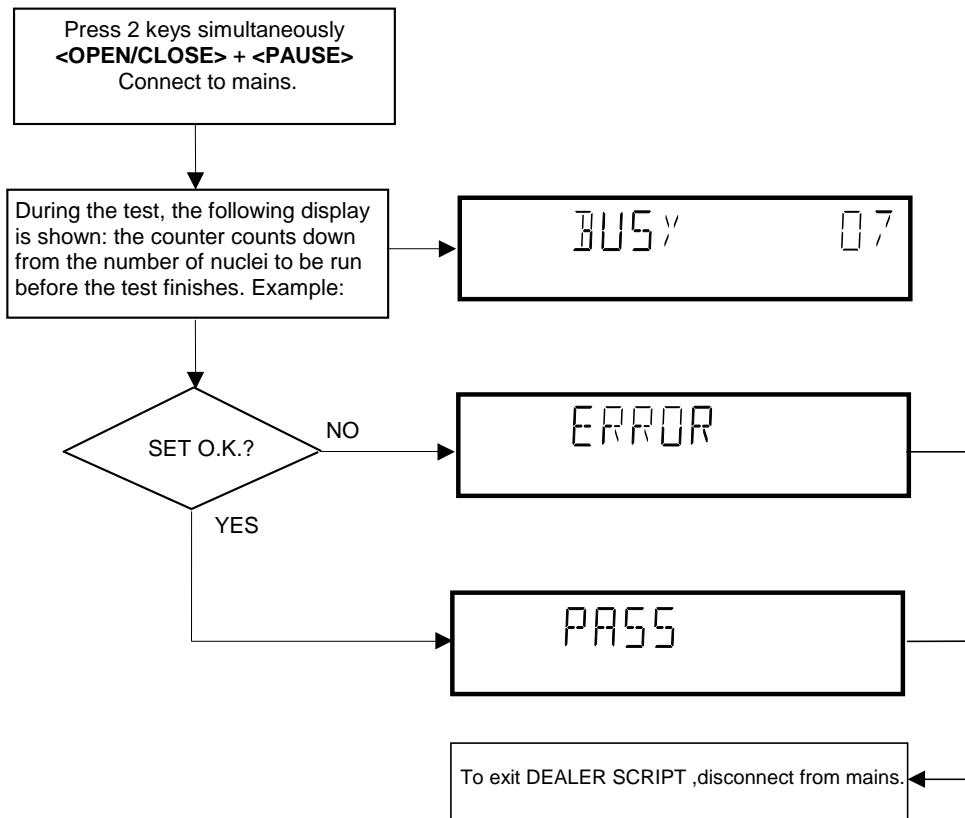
Press 2 keys simultaneously
**<OPEN/CLOSE> + <PAUSE>**
Connect to mains.

During the test, the following display is shown: the counter counts down from the number of nuclei to be run before the test finishes. Example:

BUSY 07

SET O.K.?

NO

ERROR

YES

PASS

To exit DEALER SCRIPT ,disconnect from mains.